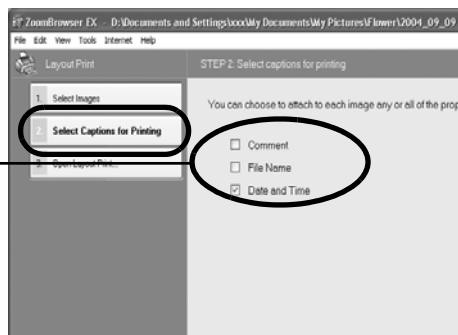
ZoomBrowser EX - D:\Documents and Settings\xxx\My Documents\My Pictures\Flower\2004_09_09

File Edit View Tools Internet Help

Layout Print

STEP 2: Select captions for printing

1. Select Images

2. Select Captions for Printing

3. Open Layout Print...

You can choose to attach to each image any or all of the prop

Comment

File Name

Date and Time